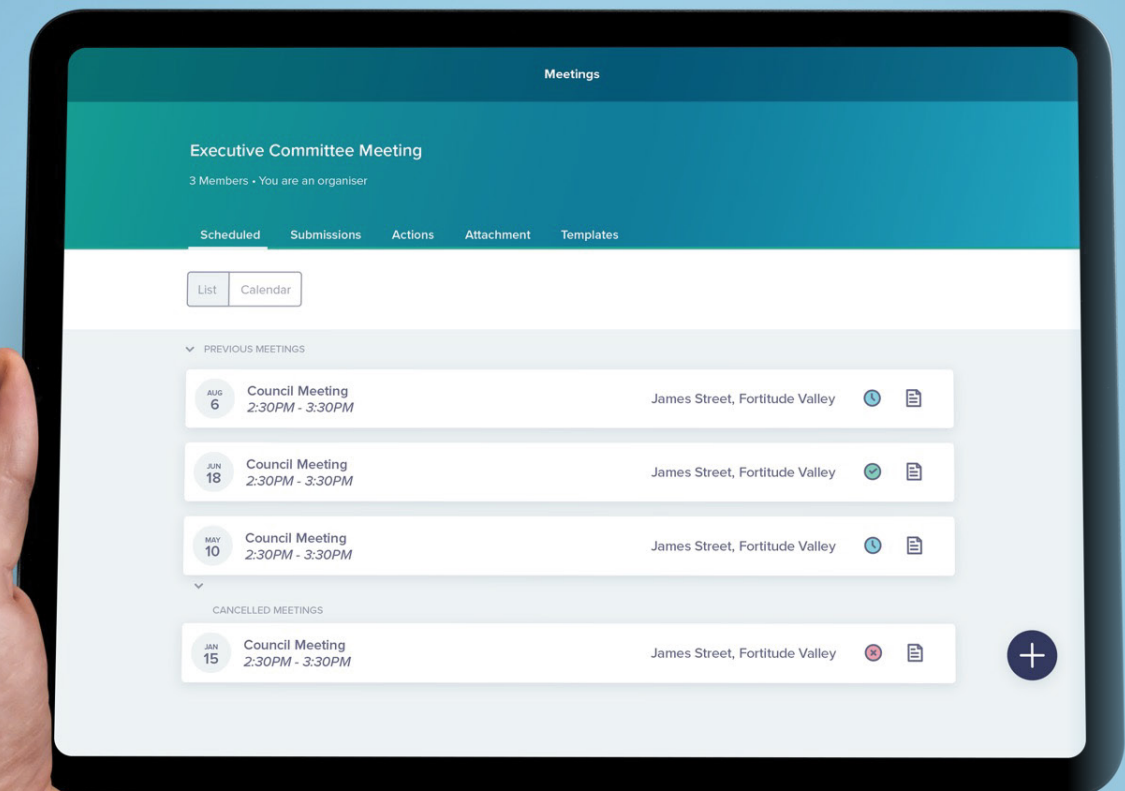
Meetings

Executive Committee Meeting
3 Members • You are an organiser

Scheduled Submissions Actions Attachment Templates

List Calendar

PREVIOUS MEETINGS

AUG 6 Council Meeting
2:30PM - 3:30PM
James Street, Fortitude Valley

JUN 18 Council Meeting
2:30PM - 3:30PM
James Street, Fortitude Valley

MAY 10 Council Meeting
2:30PM - 3:30PM
James Street, Fortitude Valley

CANCELLED MEETINGS

JAN 15 Council Meeting
2:30PM - 3:30PM
James Street, Fortitude Valley